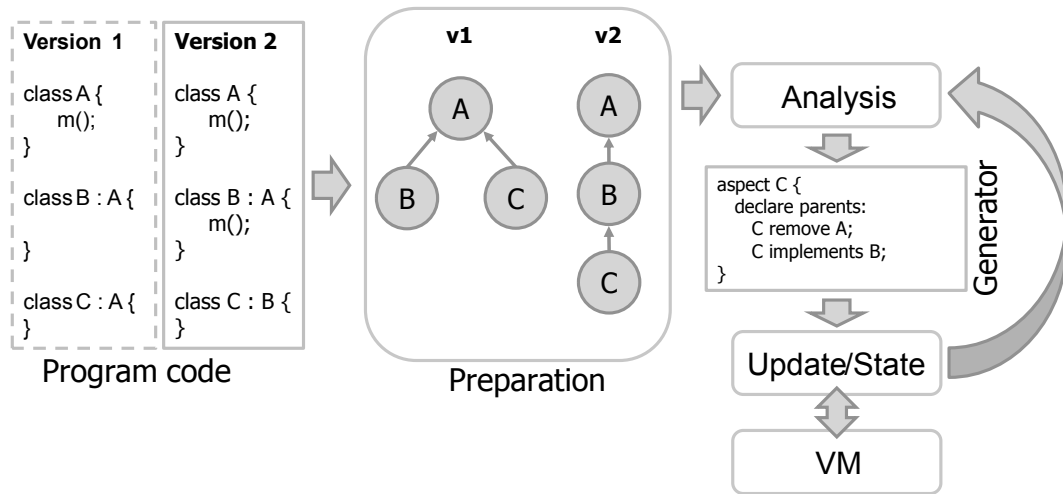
Version 1

class A {
m();
}

class B : A {

}

class C : A {
}

Version 2

class A {
m();
}

class B : A {
m();
}

class C : B {
}

Program code

v1

A

B

C

v2

A

B

C

Preparation

Analysis

aspect C {
declare parents:
C remove A;
C implements B;
}

Generator

Update/State

VM